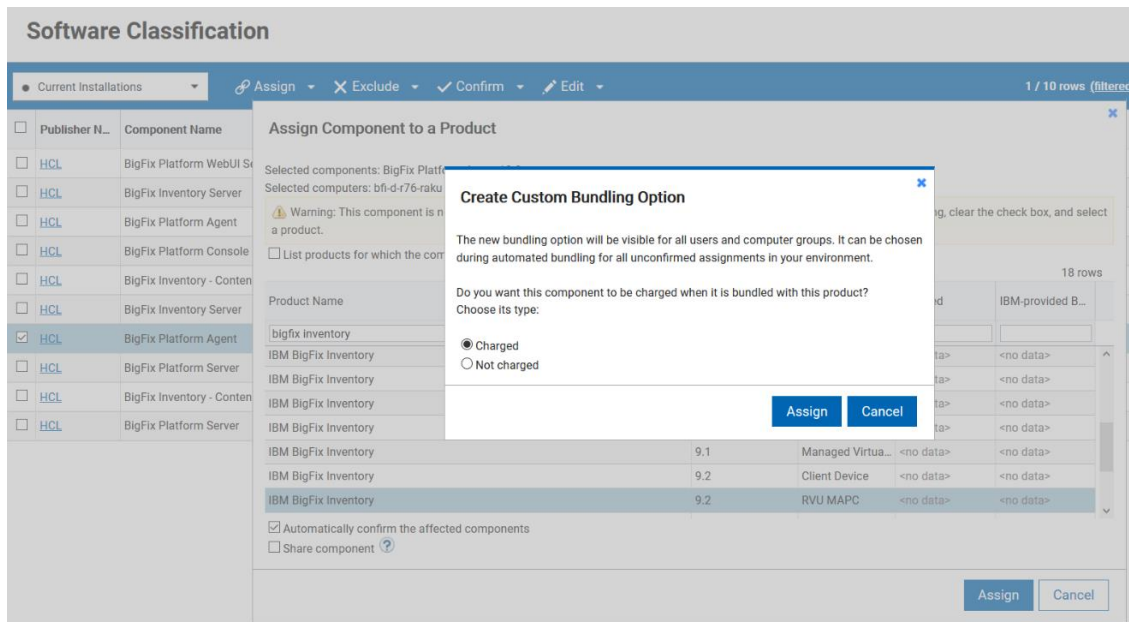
Software Classification

Current Installations
Assign
Exclude
Confirm
Edit
1 / 10 rows (filtere

| | Publisher N... | Component Name |
|---|---|---|
| ☐ | HCL | BigFix Platform WebUI Se |
| ☐ | HCL | BigFix Inventory Server |
| ☐ | HCL | BigFix Platform Agent |
| ☐ | HCL | BigFix Platform Console |
| ☐ | HCL | BigFix Inventory - Conten |
| ☐ | HCL | BigFix Inventory Server |
| ☑ | HCL | BigFix Platform Agent |
| ☐ | HCL | BigFix Platform Server |
| ☐ | HCL | BigFix Inventory - Conten |
| ☐ | HCL | BigFix Platform Server |

Assign Component to a Product

Selected components: BigFix Platf
Selected computers: bfi-d-r76-raku
Warning: This component is n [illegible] g, clear the check box, and select a product.
List products for which the com
18 rows

| Product Name | | | d | IBM-provided B... |
|---|---|---|---|---|
| bigfix inventory | | | | |
| IBM BigFix Inventory | | | ta> | <no data> |
| IBM BigFix Inventory | | | ta> | <no data> |
| IBM BigFix Inventory | | | ta> | <no data> |
| IBM BigFix Inventory | | | ta> | <no data> |
| IBM BigFix Inventory | 9.1 | Managed Virtua... | <no data> | <no data> |
| IBM BigFix Inventory | 9.2 | Client Device | <no data> | <no data> |
| IBM BigFix Inventory | 9.2 | RVU MAPC | <no data> | <no data> |

Automatically confirm the affected components
Share component ?

Assign
Cancel

Create Custom Bundling Option

The new bundling option will be visible for all users and computer groups. It can be chosen during automated bundling for all unconfirmed assignments in your environment.

Do you want this component to be charged when it is bundled with this product? Choose its type:

Charged
Not charged

Assign
Cancel